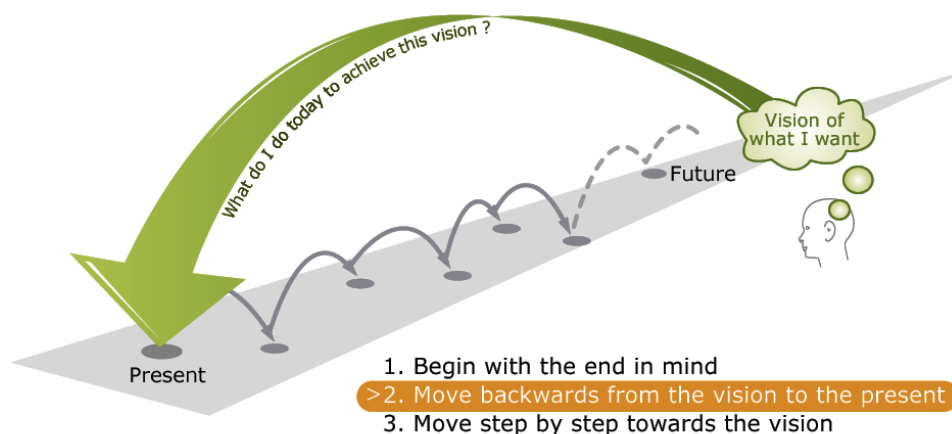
What do I do today to achieve this vision ?

Vision of what I want

Future

Present

1. Begin with the end in mind
>2. Move backwards from the vision to the present
3. Move step by step towards the vision